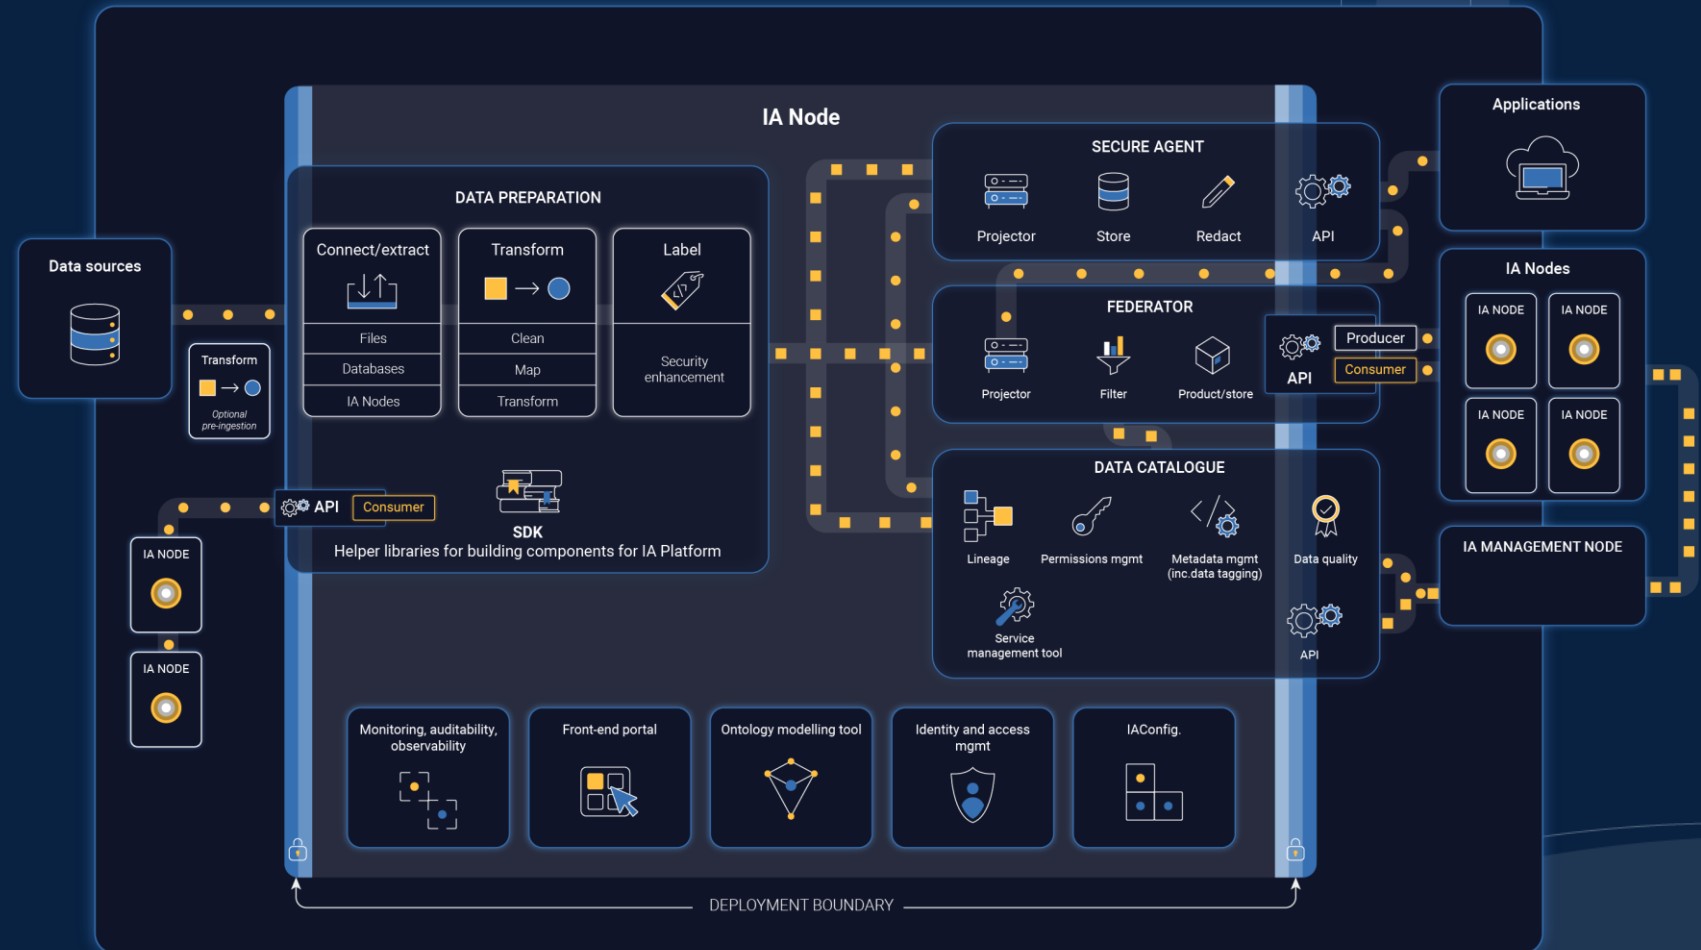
IA Node

Data sources

Transform

Optional pre-ingestion

DATA PREPARATION

Connect/extract

Files

Databases

IA Nodes

Transform

Clean

Map

Transform

Label

Security enhancement

API Consumer

SDK

Helper libraries for building components for IA Platform

IA NODE

IA NODE

SECURE AGENT

Projector

Store

Redact

API

FEDERATOR

Projector

Filter

Product/store

API

Producer

Consumer

DATA CATALOGUE

Lineage

Permissions mgmt

Metadata mgmt (inc.data tagging)

Data quality

Service management tool

API

Applications

IA Nodes

IA NODE

IA NODE

IA NODE

IA NODE

IA MANAGEMENT NODE

Monitoring, auditability, observability

Front-end portal

Ontology modelling tool

Identity and access mgmt

IAConfig.

DEPLOYMENT BOUNDARY